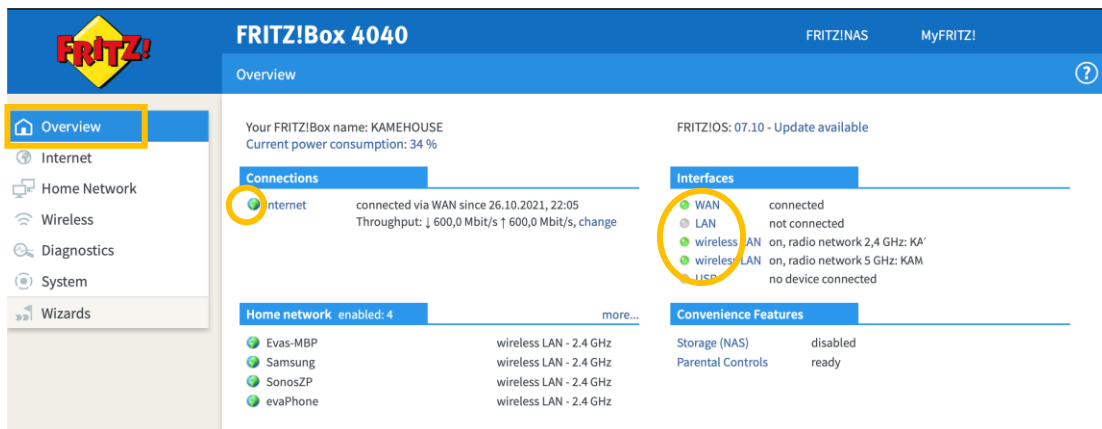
FRITZ!

FRITZ!Box 4040

FRITZ!NAS

MyFRITZ!

Overview

?

Overview
Internet
Home Network
Wireless
Diagnostics
System
Wizards

Your FRITZ!Box name: KAMEHOUSE
Current power consumption: 34 %

FRITZ!OS: 07.10 - Update available

Connections

Internet connected via WAN since 26.10.2021, 22:05
Throughput: ↓ 600,0 Mbit/s ↑ 600,0 Mbit/s, change

Interfaces

| | |
|---|---|
| WAN | connected |
| LAN | not connected |
| wireless LAN | on, radio network 2,4 GHz: KA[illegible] |
| wireless LAN | on, radio network 5 GHz: KAM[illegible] |
| USB | no device connected |

Home network enabled: 4 more...

| | |
|---|---|
| Evas-MBP | wireless LAN - 2.4 GHz |
| Samsung | wireless LAN - 2.4 GHz |
| SonosZP | wireless LAN - 2.4 GHz |
| evaPhone | wireless LAN - 2.4 GHz |

Convenience Features

| | |
|---|---|
| Storage (NAS) | disabled |
| Parental Controls | ready |